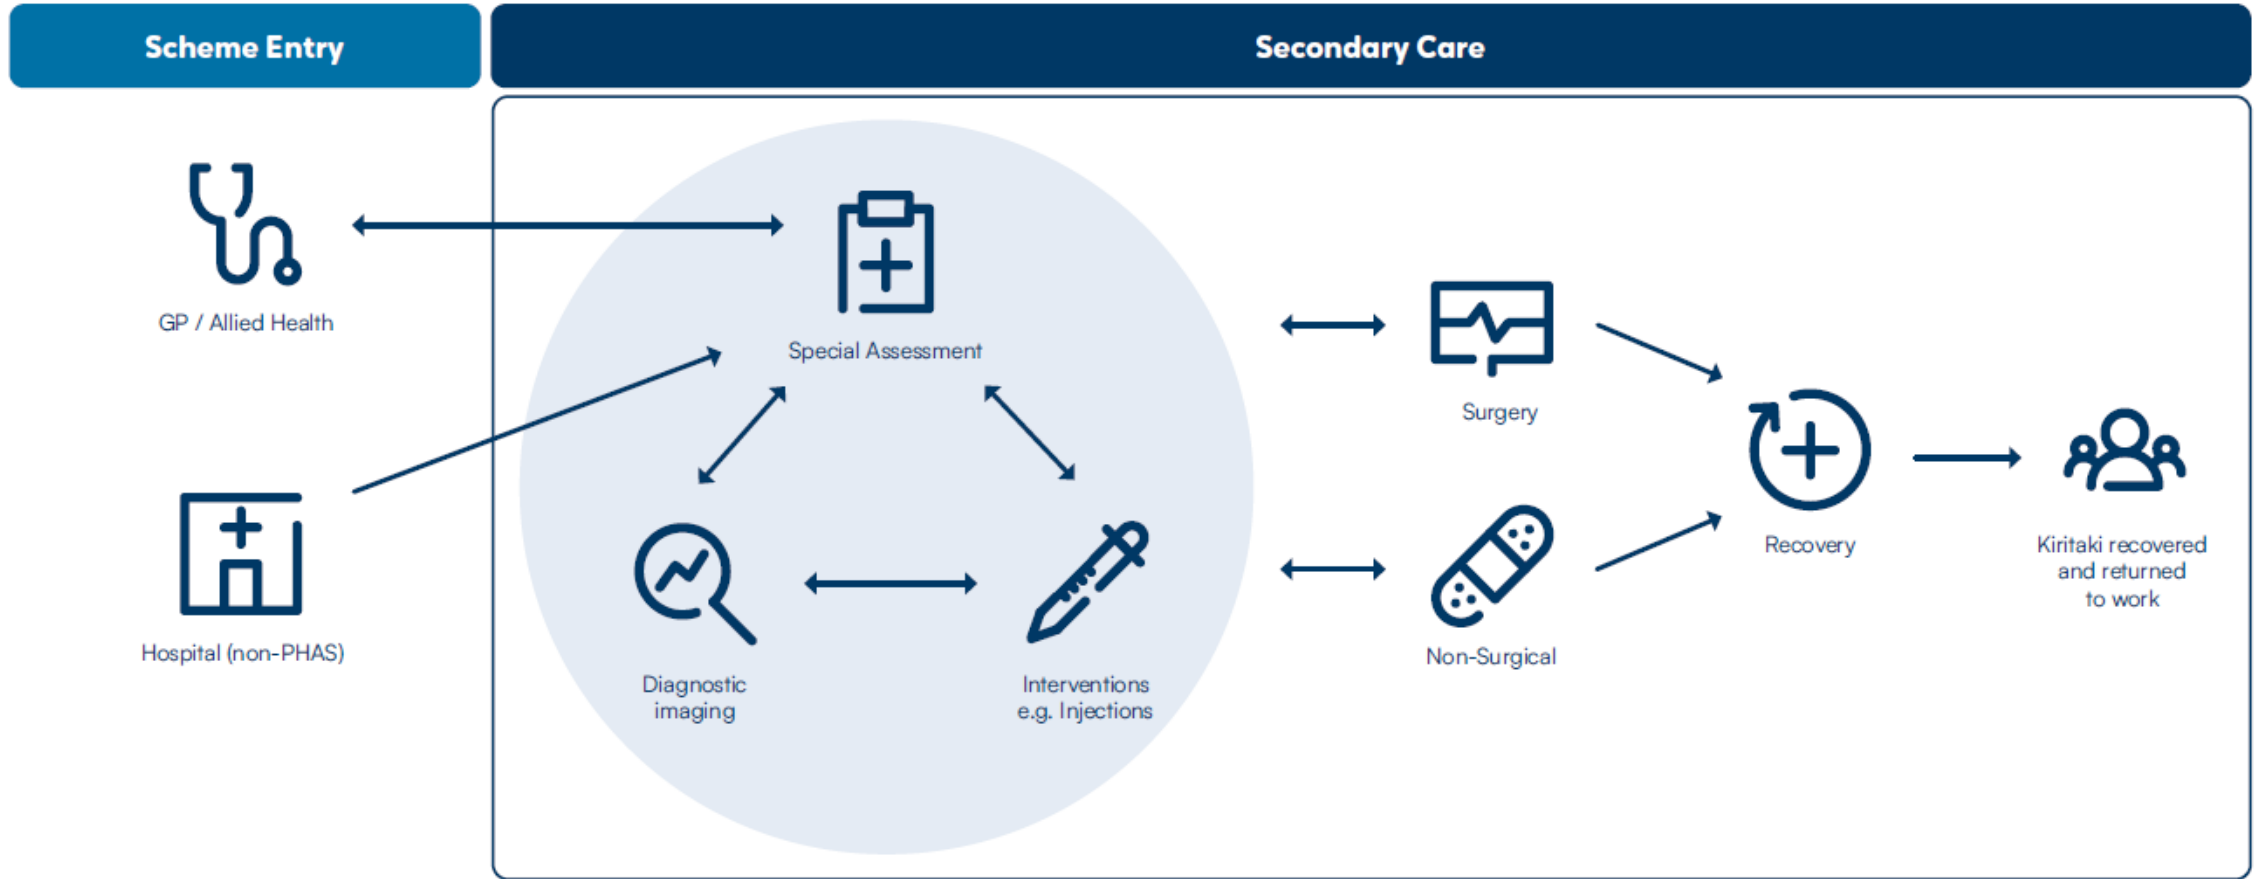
Scheme Entry

Secondary Care

GP / Allied Health

Hospital (non-PHAS)

Special Assessment

Diagnostic imaging

Interventions e.g. Injections

Surgery

Non-Surgical

Recovery

Kiritaki recovered and returned to work